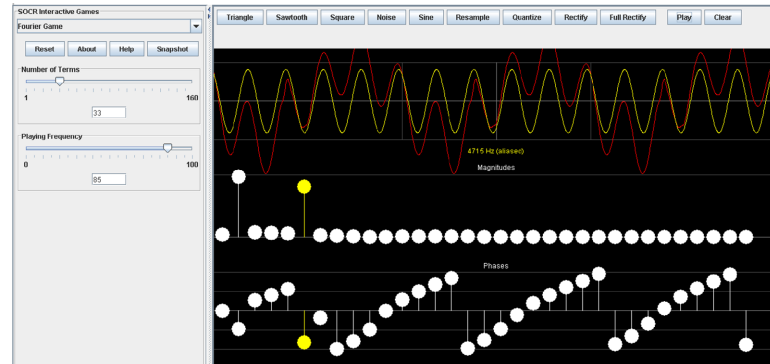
SOCR Interactive Games

Fourier Game

Reset
About
Help
Snapshot

Number of Terms

1
160

33

Playing Frequency

0
100

85

Triangle
Sawtooth
Square
Noise
Sine
Resample
Quantize
Rectify
Full Rectify
Play
Clear

4715 Hz (aliased)

Magnitudes

Phases